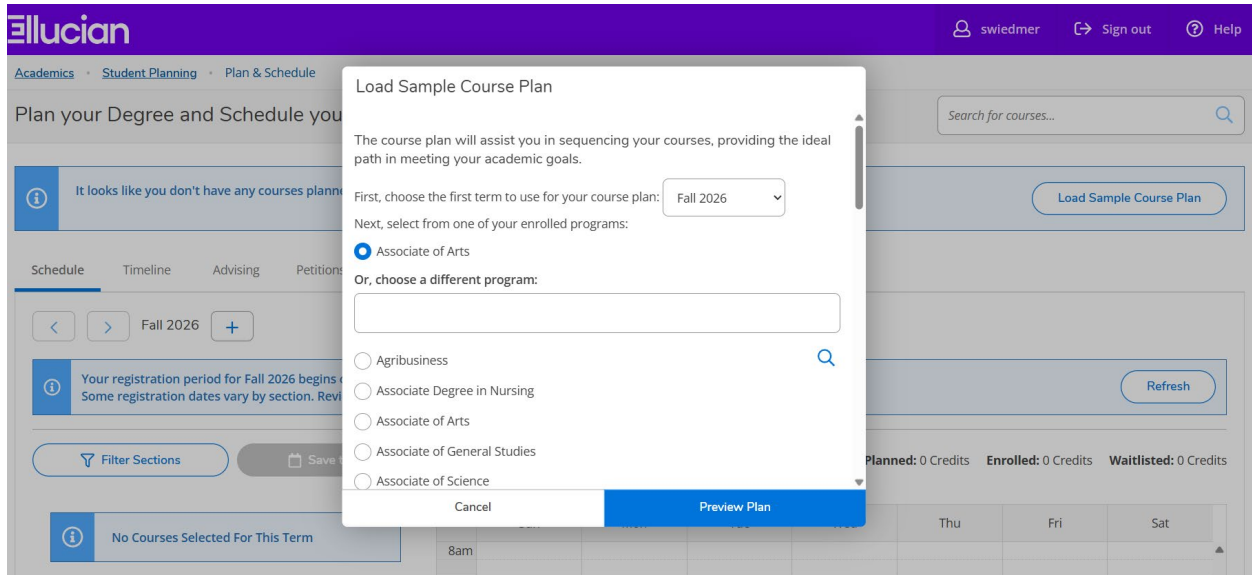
ellucian

swiedmer Sign out Help

Academics • Student Planning • Plan & Schedule

Plan your Degree and Schedule you

Search for courses...

It looks like you don't have any courses planne

Load Sample Course Plan

Schedule Timeline Advising Petitions

Fall 2026 +

Your registration period for Fall 2026 begins
Some registration dates vary by section. Revi

Refresh

Filter Sections

Save

Planned: 0 Credits Enrolled: 0 Credits Waitlisted: 0 Credits

No Courses Selected For This Term

Thu Fri Sat

8am

Load Sample Course Plan

The course plan will assist you in sequencing your courses, providing the ideal path in meeting your academic goals.

First, choose the first term to use for your course plan: Fall 2026

Next, select from one of your enrolled programs:

Associate of Arts

Or, choose a different program:

Agribusiness

Associate Degree in Nursing

Associate of Arts

Associate of General Studies

Associate of Science

Cancel

Preview Plan